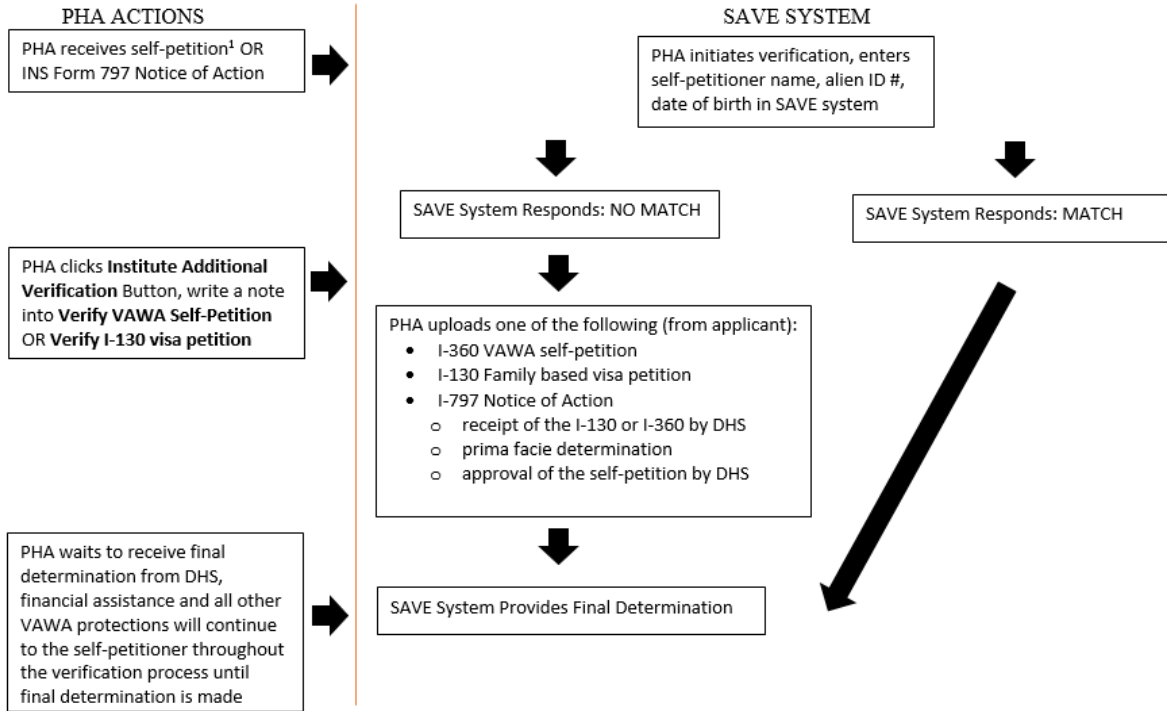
PHA ACTIONS

SAVE SYSTEM

PHA receives self-petition¹ OR INS Form 797 Notice of Action

PHA initiates verification, enters self-petitioner name, alien ID #, date of birth in SAVE system

SAVE System Responds: NO MATCH

SAVE System Responds: MATCH

PHA clicks **Institute Additional Verification** Button, write a note into **Verify VAWA Self-Petition** OR **Verify I-130 visa petition**

PHA uploads one of the following (from applicant):
- I-360 VAWA self-petition
- I-130 Family based visa petition
- I-797 Notice of Action
  - receipt of the I-130 or I-360 by DHS
  - prima facie determination
  - approval of the self-petition by DHS

PHA waits to receive final determination from DHS, financial assistance and all other VAWA protections will continue to the self-petitioner throughout the verification process until final determination is made

SAVE System Provides Final Determination